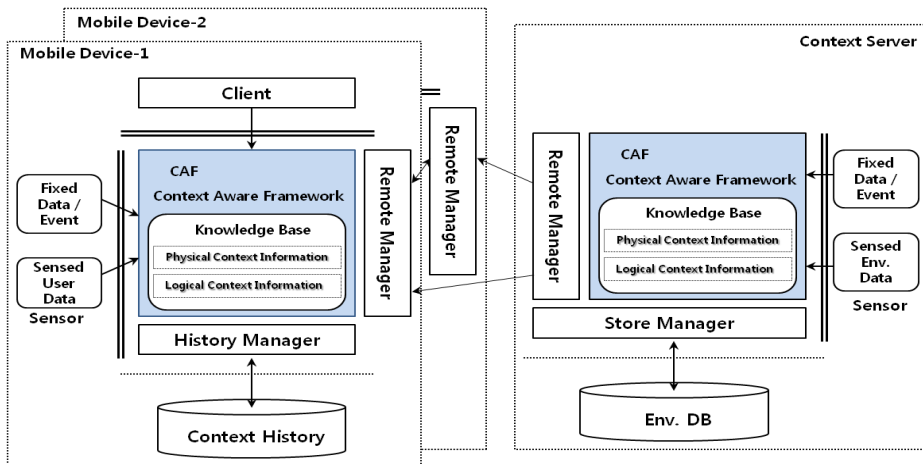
Mobile Device-2

Mobile Device-1

Client

CAF

Context Aware Framework

Knowledge Base

Physical Context Information

Logical Context Information

Fixed Data / Event

Sensed User Data

Sensor

Remote Manager

History Manager

Context History

Remote Manager

Context Server

Remote Manager

CAF

Context Aware Framework

Knowledge Base

Physical Context Information

Logical Context Information

Fixed Data / Event

Sensed Env. Data

Sensor

Store Manager

Env. DB